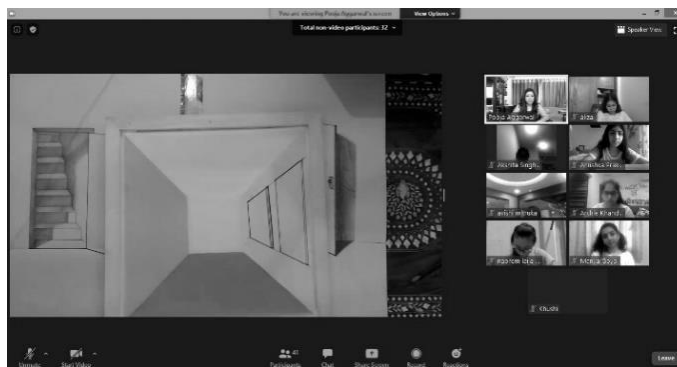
You are viewing Pooja Aggarwal's screen View Options

Total non-video participants: 32

Speaker View

Pooja Aggarwal
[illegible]
Akshita Singh
Anushka Pras...
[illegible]
Arshi Khand...
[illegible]
Mehak Soya
Khushi

Unmute
Start Video
Participants 41
Chat
Share Screen
Record
Reactions
Leave